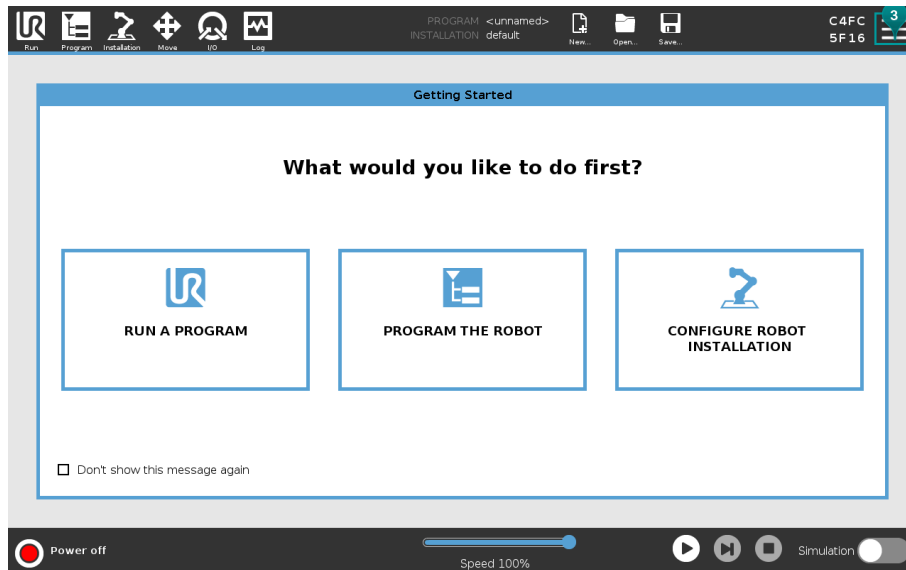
Run Program Installation Move I/O Log

PROGRAM <unnamed>
INSTALLATION default

New... Open... Save...

C4FC
5F16

3

Getting Started

What would you like to do first?

RUN A PROGRAM

PROGRAM THE ROBOT

CONFIGURE ROBOT INSTALLATION

☐ Don't show this message again

Power off

Speed 100%

Simulation